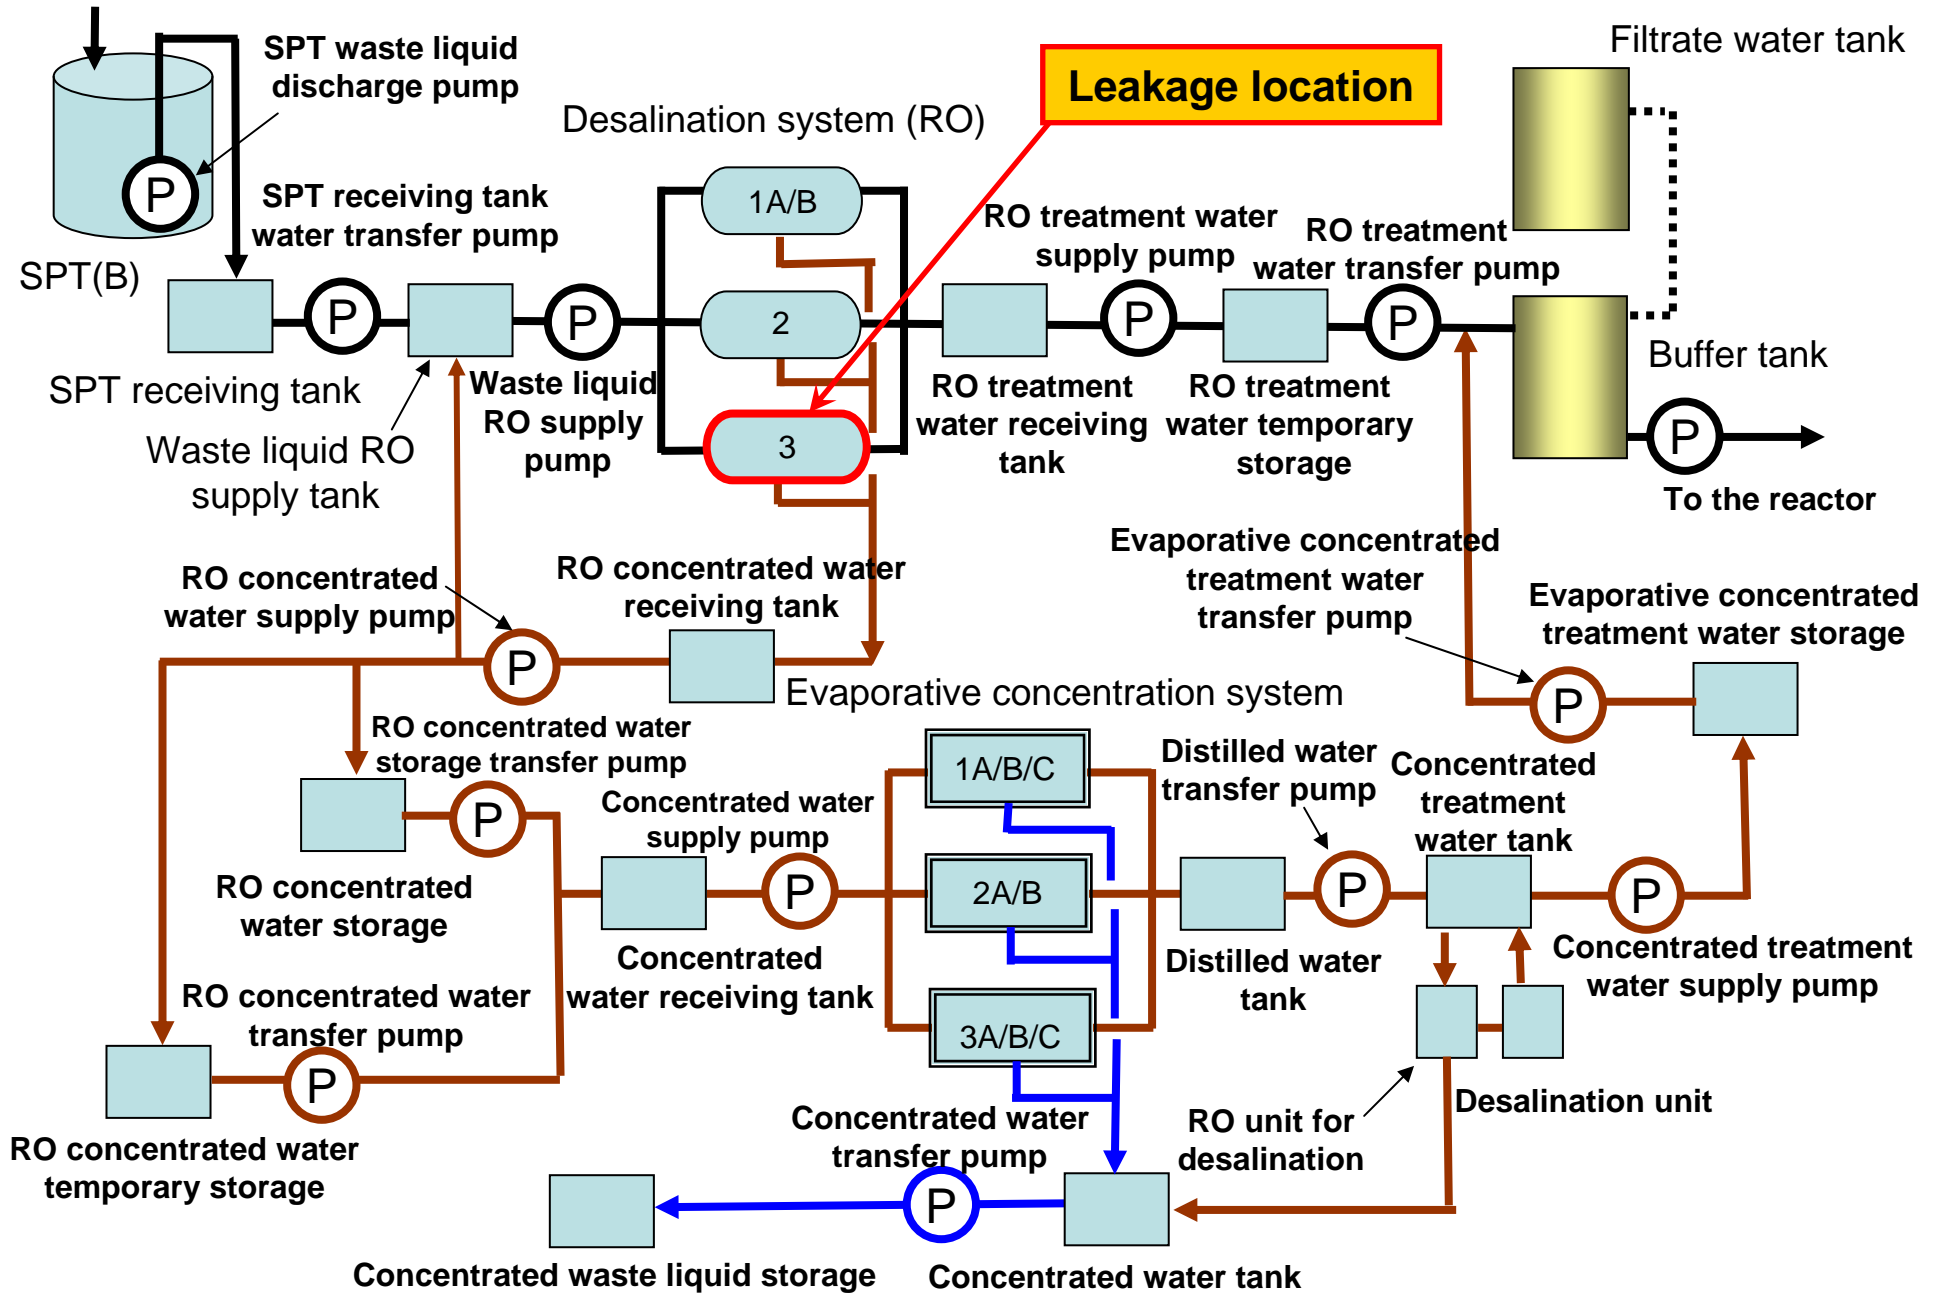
SPT waste liquid discharge pump

Desalination system (RO)

Leakage location

Filtrate water tank

P

SPT(B)

SPT receiving tank water transfer pump

1A/B

2

3

RO treatment water supply pump

RO treatment water transfer pump

P

P

P

P

P

Buffer tank

SPT receiving tank

Waste liquid RO supply pump

RO treatment water receiving tank

RO treatment water temporary storage

P

To the reactor

Waste liquid RO supply tank

Evaporative concentrated treatment water transfer pump

RO concentrated water supply pump

RO concentrated water receiving tank

Evaporative concentrated treatment water storage

P

Evaporative concentration system

P

RO concentrated water storage transfer pump

1A/B/C

Distilled water transfer pump

Concentrated treatment water tank

P

Concentrated water supply pump

RO concentrated water storage

P

2A/B

P

P

Concentrated water receiving tank

Distilled water tank

Concentrated treatment water supply pump

RO concentrated water transfer pump

3A/B/C

P

Desalination unit

RO concentrated water temporary storage

Concentrated water transfer pump

RO unit for desalination

P

Concentrated waste liquid storage

Concentrated water tank